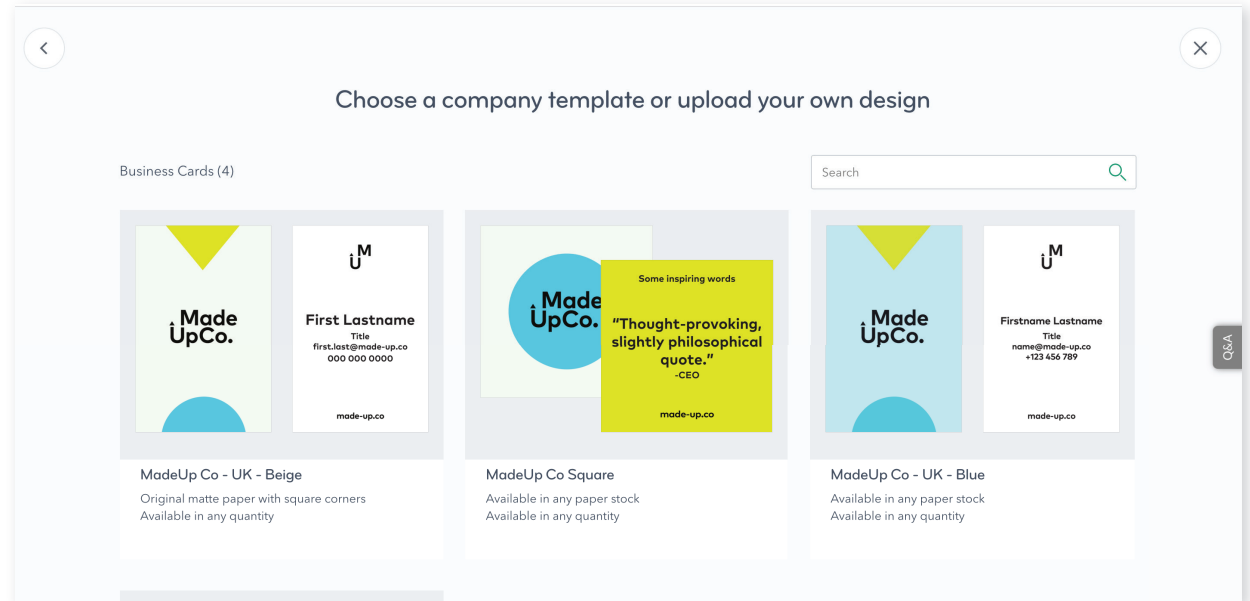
Choose a company template or upload your own design

Business Cards (4)

Search

Made UpCo.

UM

First Lastname
Title
first.last@made-up.co
000 000 0000

made-up.co

MadeUp Co - UK - Beige
Original matte paper with square corners
Available in any quantity

Made UpCo.

Some inspiring words

"Thought-provoking, slightly philosophical quote."
-CEO

made-up.co

MadeUp Co Square
Available in any paper stock
Available in any quantity

Made UpCo.

UM

Firstname Lastname
Title
name@made-up.co
+123 456 789

made-up.co

MadeUp Co - UK - Blue
Available in any paper stock
Available in any quantity

Q&A